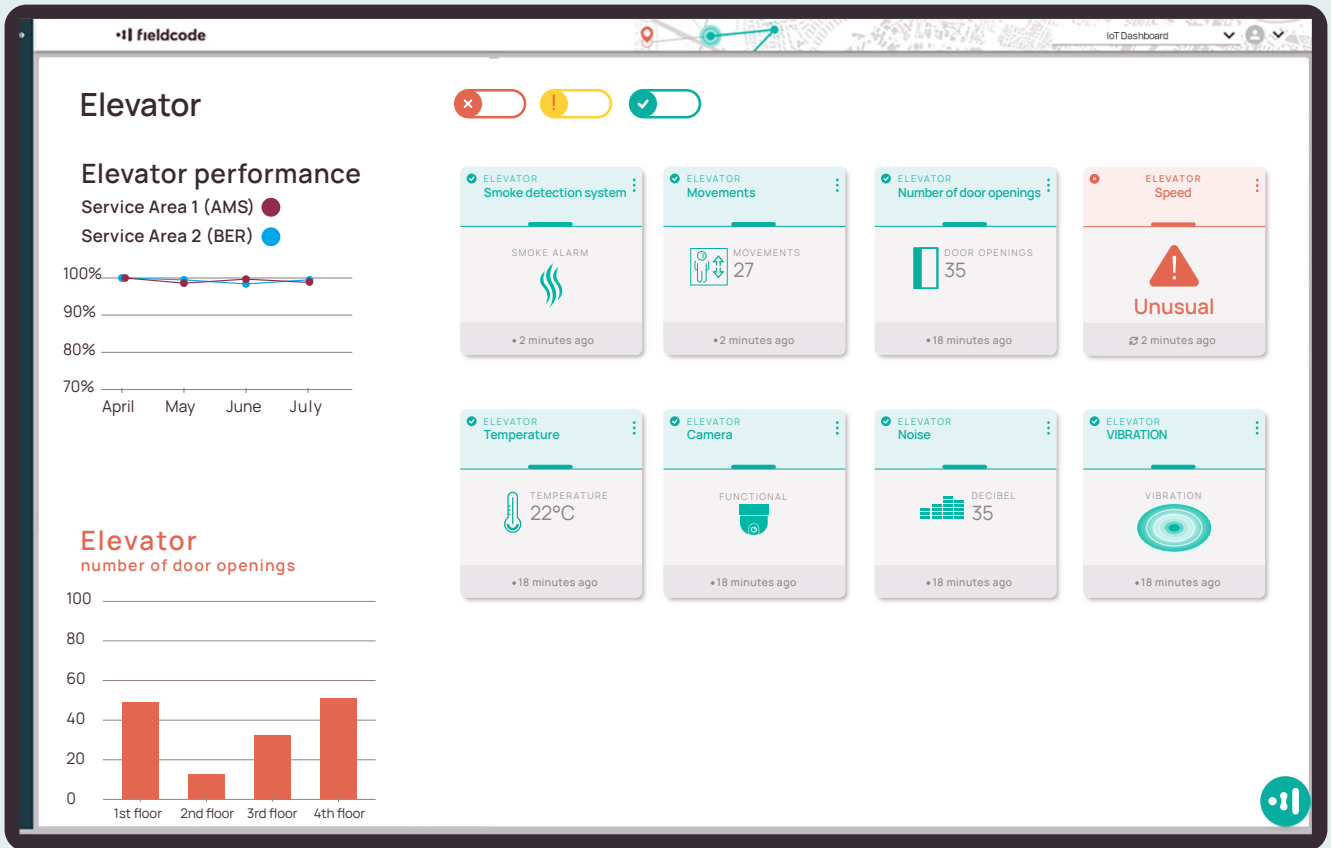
fieldcode

IoT Dashboard

Elevator

Elevator performance
Service Area 1 (AMS)
Service Area 2 (BER)

100%
90%
80%
70%
April May June July

Elevator
number of door openings

100
80
60
40
20
0
1st floor 2nd floor 3rd floor 4th floor

ELEVATOR
Smoke detection system
SMOKE ALARM
• 2 minutes ago

ELEVATOR
Movements
MOVEMENTS
27
• 2 minutes ago

ELEVATOR
Number of door openings
DOOR OPENINGS
35
• 18 minutes ago

ELEVATOR
Speed
Unusual
2 minutes ago

ELEVATOR
Temperature
TEMPERATURE
22°C
• 18 minutes ago

ELEVATOR
Camera
FUNCTIONAL
• 18 minutes ago

ELEVATOR
Noise
DECIBEL
35
• 18 minutes ago

ELEVATOR
VIBRATION
VIBRATION
• 18 minutes ago